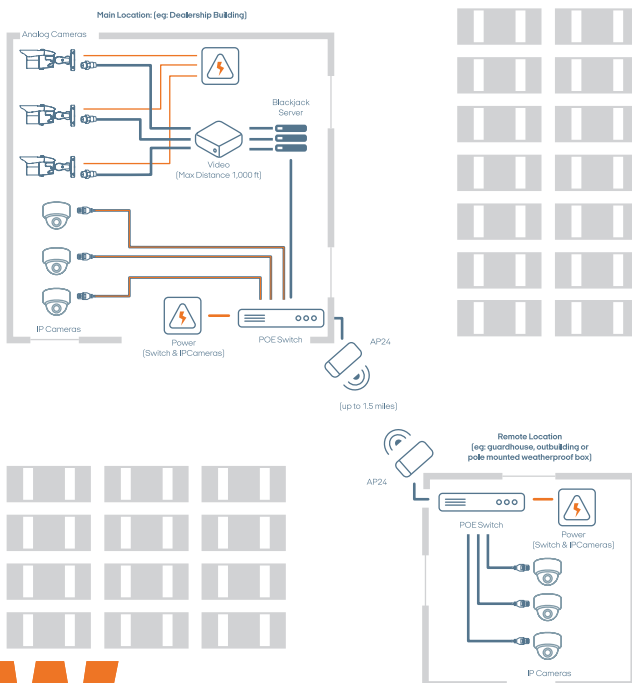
Main Location: (eg: Dealership Building)

Analog Cameras

Blackjack Server

Video (Max Distance 1,000 ft)

IP Cameras

Power (Switch & IPCameras)

POE Switch

AP24

(up to 1.5 miles)

Remote Location (eg: guardhouse, outbuilding or pole mounted weatherproof box)

AP24

POE Switch

Power (Switch & IPCameras)

IP Cameras